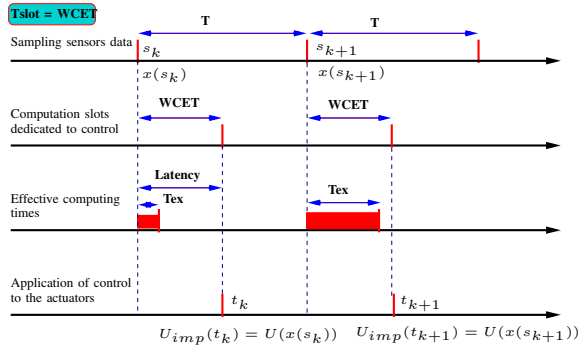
Tslot = WCET

T

T

Sampling sensors data

$s_k$

$s_{k+1}$

$x(s_k)$

$x(s_{k+1})$

Computation slots dedicated to control

WCET

WCET

Effective computing times

Latency

Tex

Tex

Application of control to the actuators

$t_k$

$t_{k+1}$

$U_{imp}(t_k) = U(x(s_k))$ $U_{imp}(t_{k+1}) = U(x(s_{k+1}))$